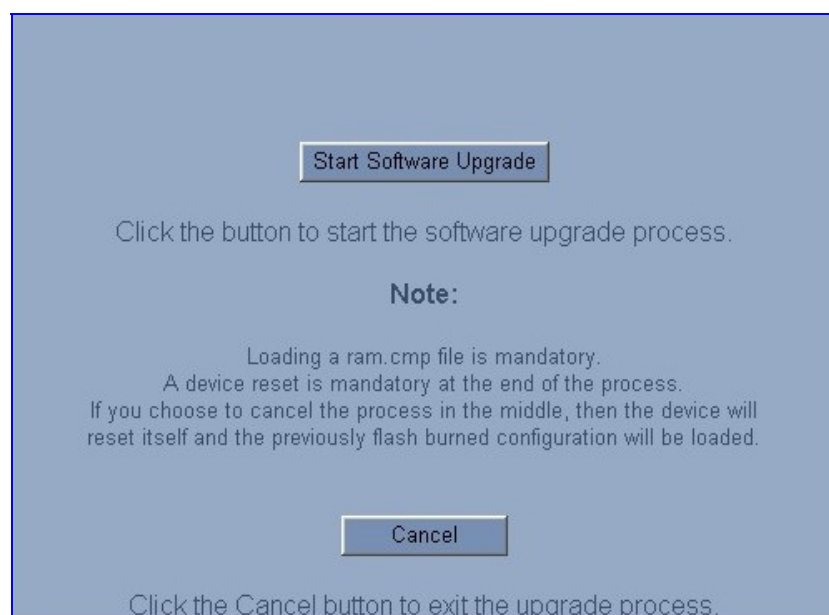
Start Software Upgrade

Click the button to start the software upgrade process.

Note:

Loading a ram.cmp file is mandatory.
A device reset is mandatory at the end of the process.
If you choose to cancel the process in the middle, then the device will reset itself and the previously flash burned configuration will be loaded.

Cancel

Click the Cancel button to exit the upgrade process.